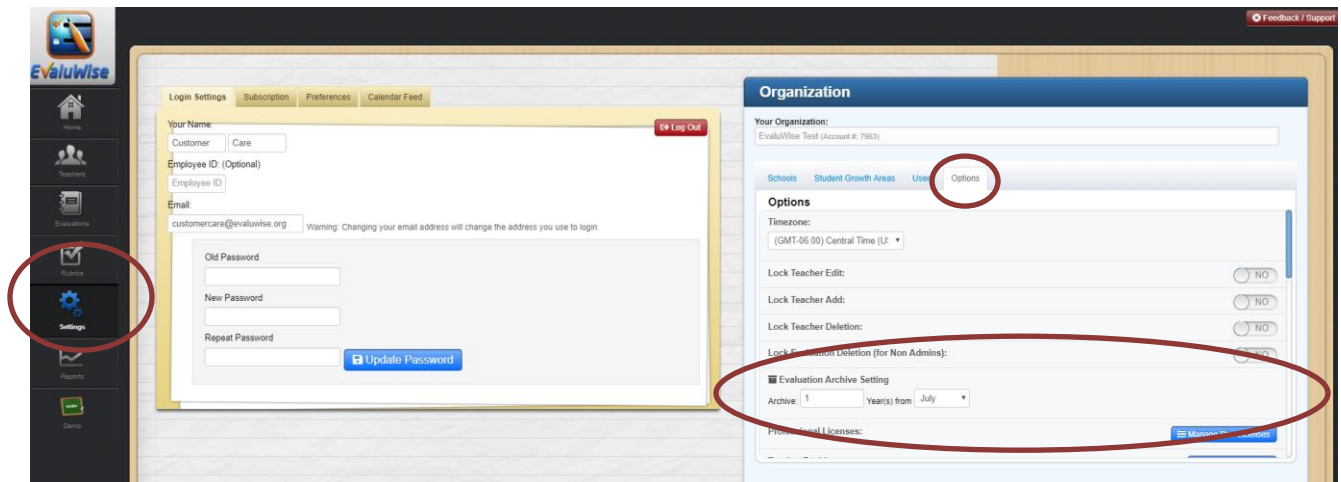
EvaluWise

Home

Teachers

Evaluations

Rubrics

Settings

Reports

Demo

Feedback / Support

Login Settings | Subscription | Preferences | Calendar Feed

Your Name:

Log Out

Customer | Care

Employee ID: (Optional)

Employee ID

Email:

customercare@evaluwise.org

Warning: Changing your email address will change the address you use to login.

Old Password

New Password

Repeat Password

Update Password

Organization

Your Organization:

EvaluWise Test (Account #: 7963)

Schools | Student Growth Areas | Use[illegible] | Options

Options

Timezone:

(GMT-06:00) Central Time (U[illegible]

Lock Teacher Edit:

NO

Lock Teacher Add:

NO

Lock Teacher Deletion:

NO

Lock E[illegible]ation Deletion (for Non Admins):

NO

Evaluation Archive Setting

Archive: 1 Year(s) from July

Pro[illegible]onal Licenses:

Manage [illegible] Licenses